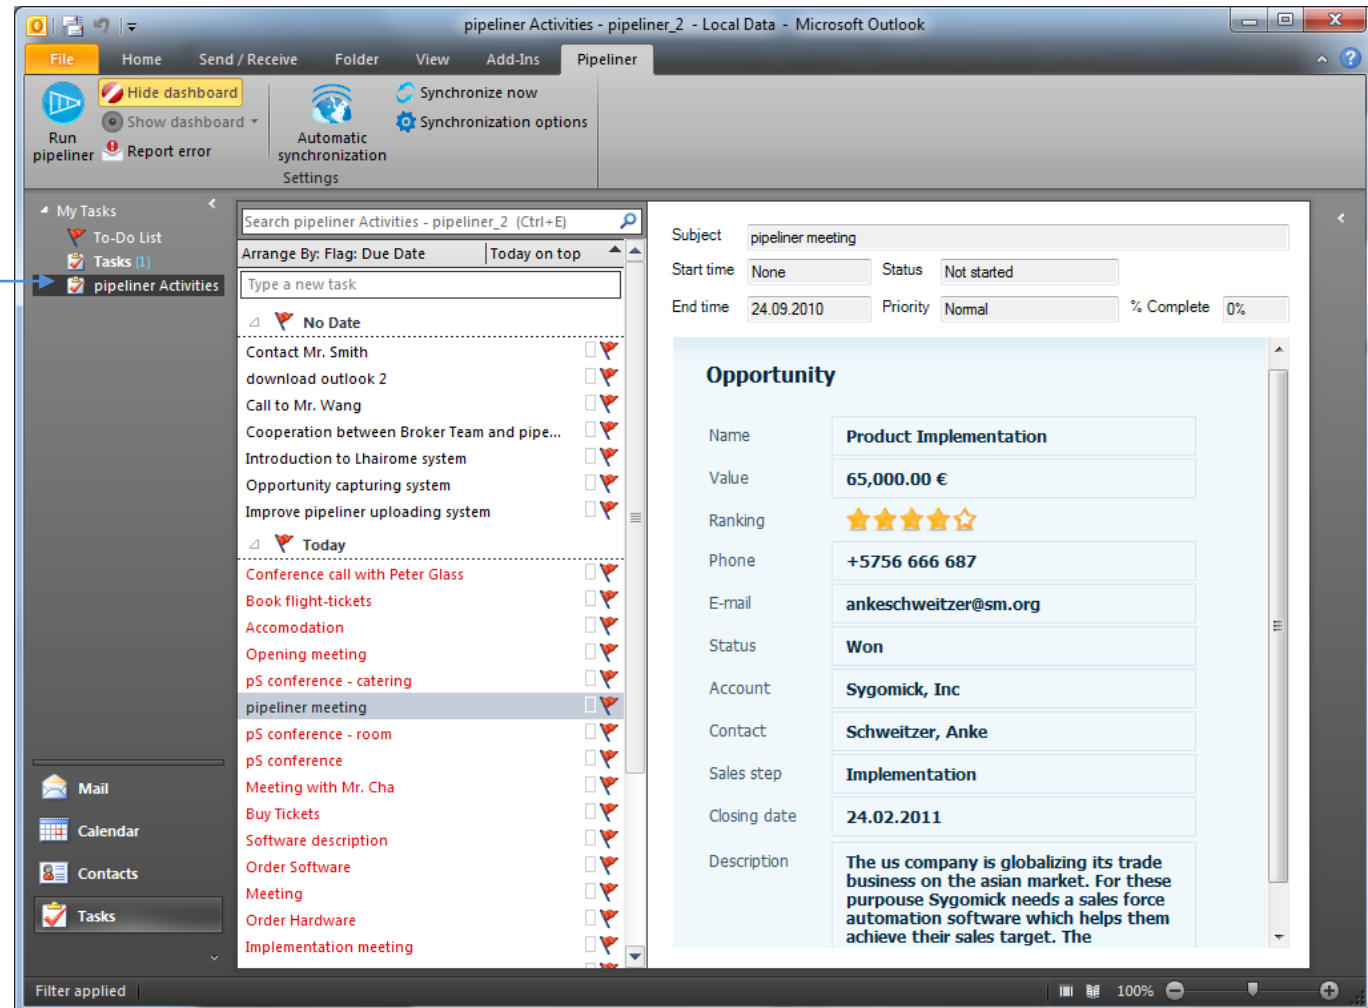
pipeliner Activities - pipeliner_2 - Local Data - Microsoft Outlook

File | Home | Send / Receive | Folder | View | Add-Ins | Pipeliner

Run pipeliner
Hide dashboard
Show dashboard
Report error
Automatic synchronization
Synchronize now
Synchronization options
Settings

My Tasks
To-Do List
Tasks (1)
pipeliner Activities

Search pipeliner Activities - pipeliner_2 (Ctrl+E)
Arrange By: Flag: Due Date | Today on top
Type a new task

No Date
Contact Mr. Smith
download outlook 2
Call to Mr. Wang
Cooperation between Broker Team and pipe...
Introduction to Lhairome system
Opportunity capturing system
Improve pipeliner uploading system

Today
Conference call with Peter Glass
Book flight-tickets
Accomodation
Opening meeting
pS conference - catering
pipeliner meeting
pS conference - room
pS conference
Meeting with Mr. Cha
Buy Tickets
Software description
Order Software
Meeting
Order Hardware
Implementation meeting

Subject | pipeliner meeting
Start time | None | Status | Not started
End time | 24.09.2010 | Priority | Normal | % Complete | 0%

Opportunity

| Name | Product Implementation |
|---|---|
| Value | 65,000.00 € |
| Ranking | |
| Phone | +5756 666 687 |
| E-mail | ankeschweitzer@sm.org |
| Status | Won |
| Account | Sygomick, Inc |
| Contact | Schweitzer, Anke |
| Sales step | Implementation |
| Closing date | 24.02.2011 |
| Description | The us company is globalizing its trade business on the asian market. For these purpouse Sygomick needs a sales force automation software which helps them achieve their sales target. The |

Mail
Calendar
Contacts
Tasks

Filter applied
100%